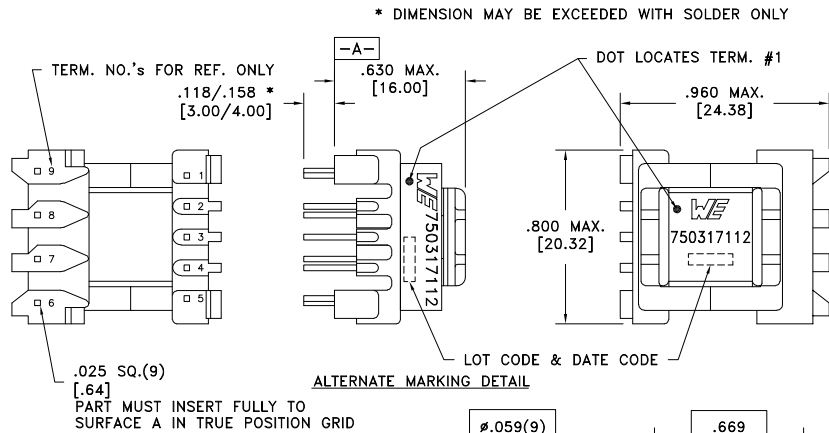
* DIMENSION MAY BE EXCEEDED WITH SOLDER ONLY

-A-

TERM. NO.'s FOR REF. ONLY

.118/.158 *
[3.00/4.00]

.630 MAX.
[16.00]

DOT LOCATES TERM. #1

.960 MAX.
[24.38]

9
8
7
6

1
2
3
4
5

WE
750317112

.800 MAX.
[20.32]

WE
750317112

.025 SQ.(9)
[.64]
PART MUST INSERT FULLY TO
SURFACE A IN TRUE POSITION GRID

LOT CODE & DATE CODE

ALTERNATE MARKING DETAIL

$\phi$.059(9)

.669